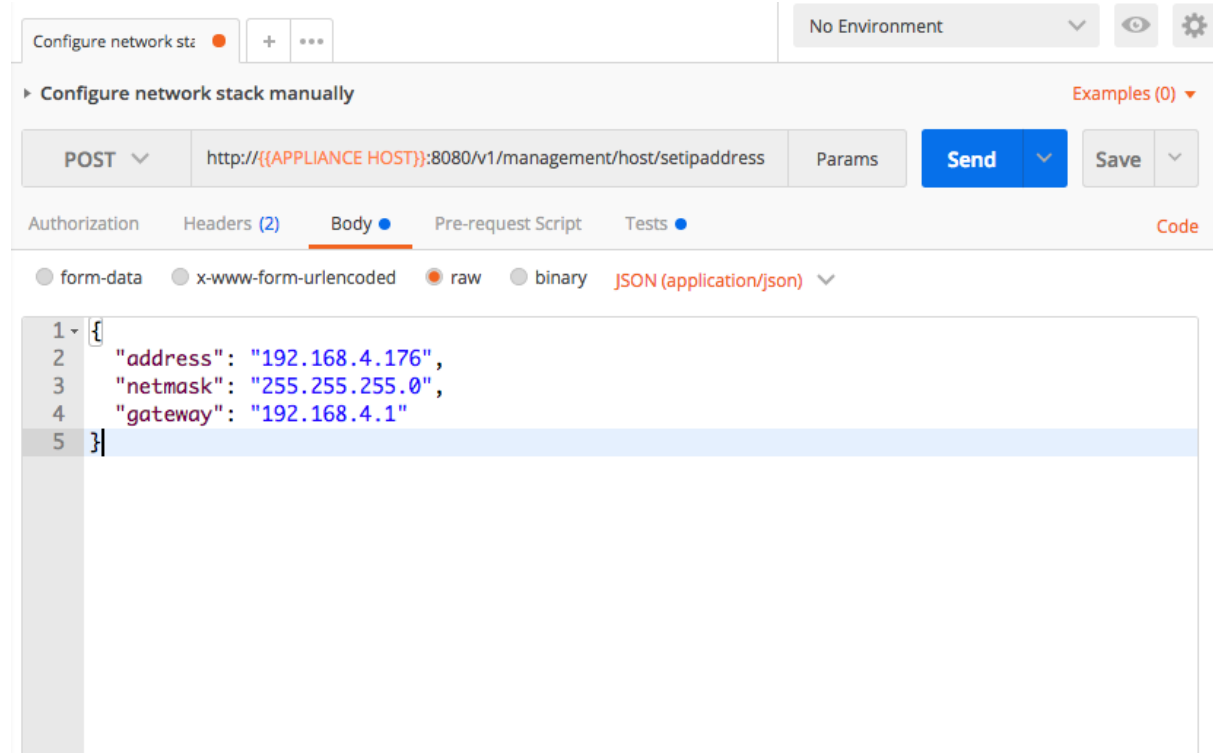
Configure network sta
+ •••
No Environment

Configure network stack manually
Examples (0)

POST
http://{{APPLIANCE HOST}}:8080/v1/management/host/setipaddress
Params
Send
Save

Authorization
Headers (2)
Body
Pre-request Script
Tests
Code

form-data
x-www-form-urlencoded
raw
binary
JSON (application/json)

1 {
2 "address": "192.168.4.176",
3 "netmask": "255.255.255.0",
4 "gateway": "192.168.4.1"
5 }